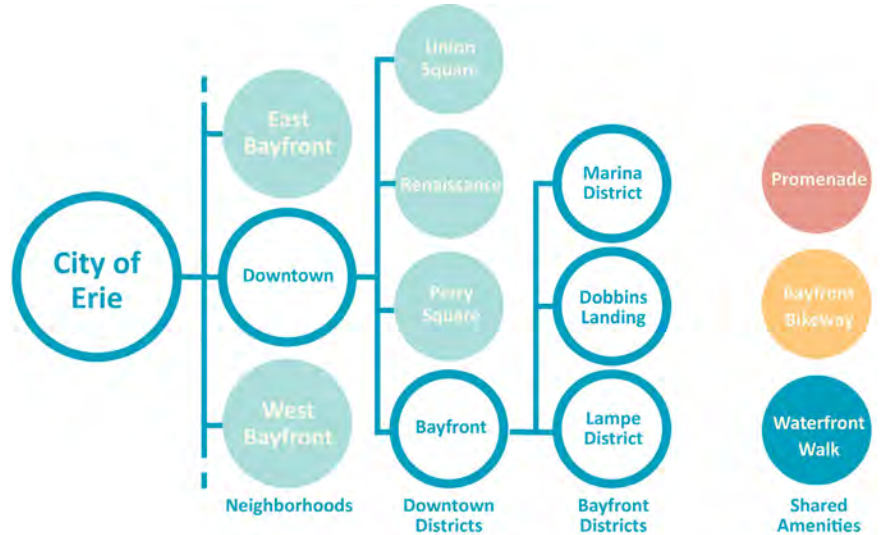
City of Erie

East Bayfront

Downtown

West Bayfront

Union Square

Renaissance

Perry Square

Bayfront

Marina District

Dobbins Landing

Lampe District

Promenade

Bayfront Bikeway

Waterfront Walk

Neighborhoods

Downtown Districts

Bayfront Districts

Shared Amenities